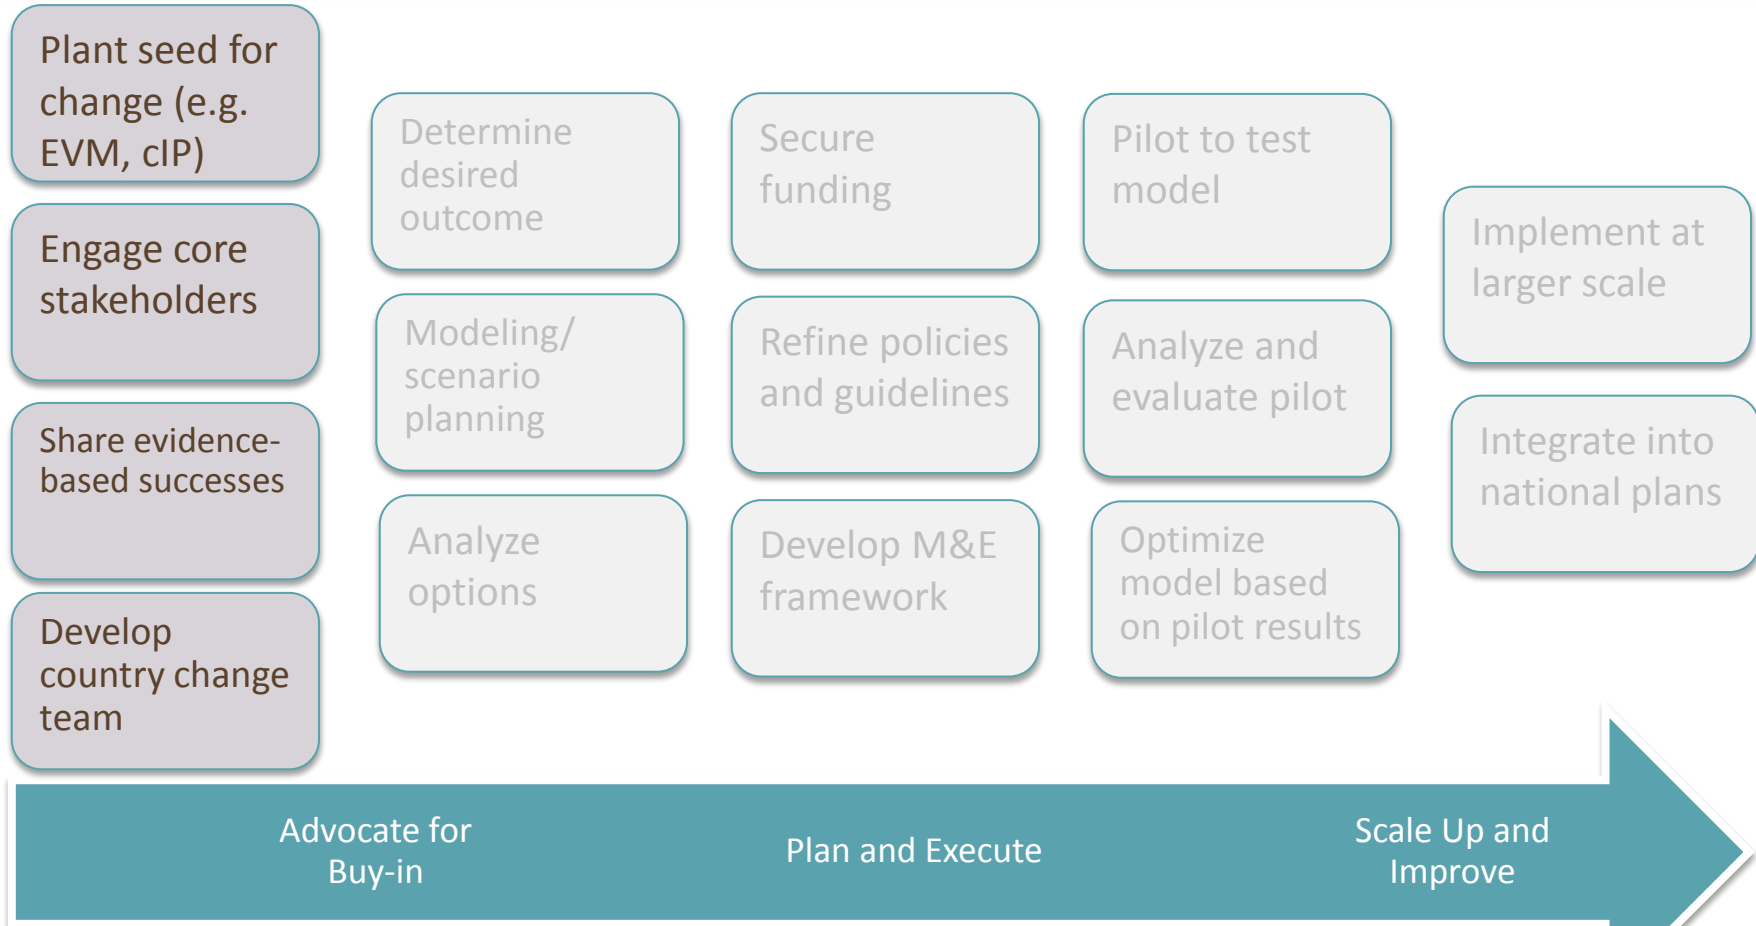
Plant seed for change (e.g. EVM, cIP)

Engage core stakeholders

Share evidence-based successes

Develop country change team

Determine desired outcome

Modeling/ scenario planning

Analyze options

Secure funding

Refine policies and guidelines

Develop M&E framework

Pilot to test model

Analyze and evaluate pilot

Optimize model based on pilot results

Implement at larger scale

Integrate into national plans

Advocate for Buy-in

Plan and Execute

Scale Up and Improve